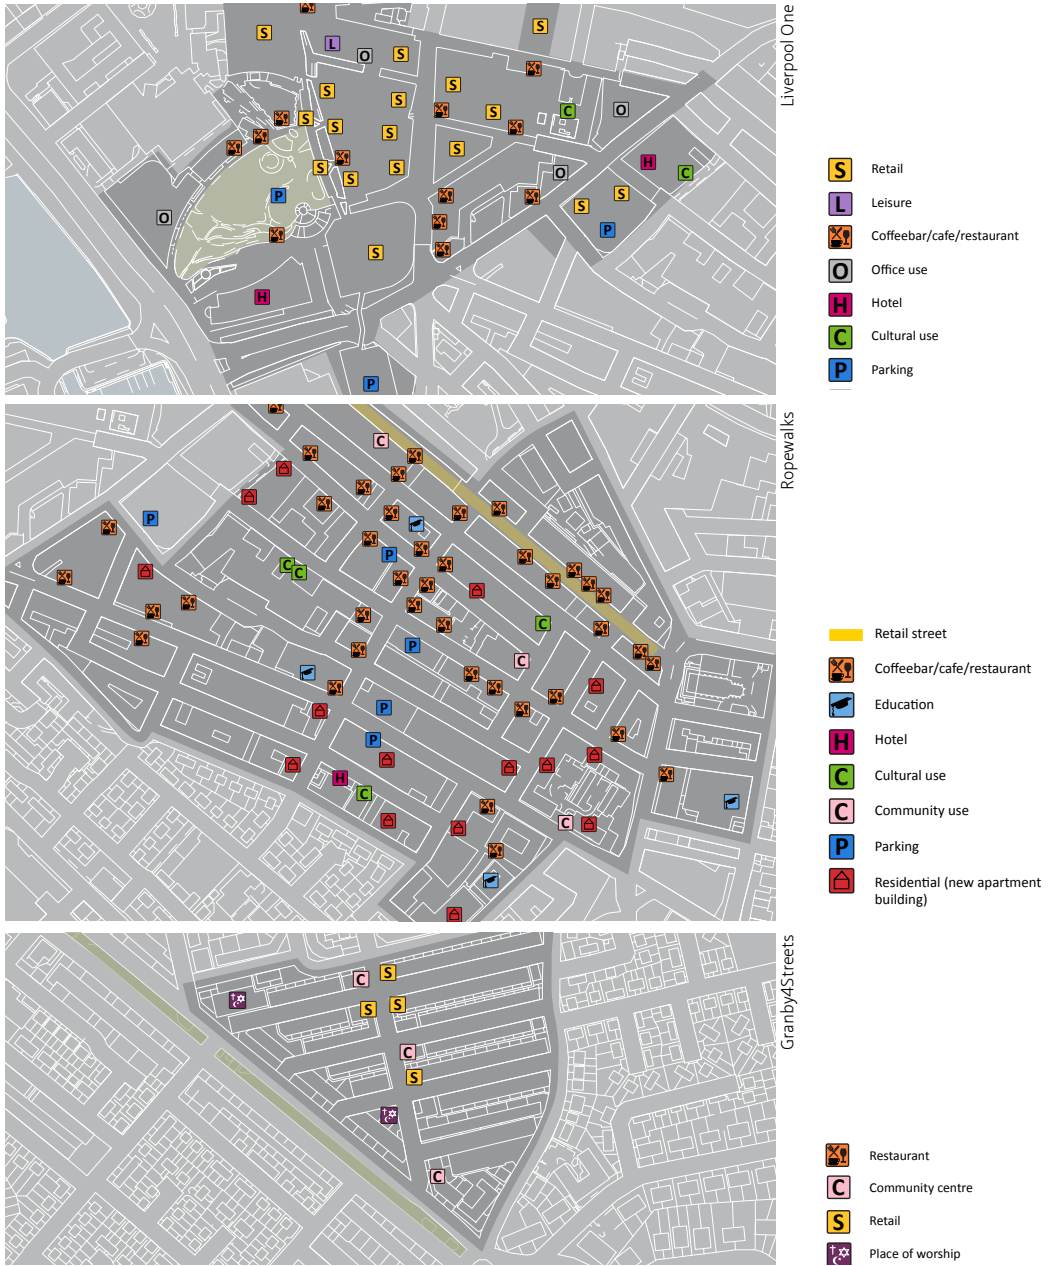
Liverpool One

S Retail
L Leisure
Coffeebar/cafe/restaurant
O Office use
H Hotel
C Cultural use
P Parking

Ropewalks

Retail street
Coffeebar/cafe/restaurant
Education
H Hotel
C Cultural use
C Community use
P Parking
Residential (new apartment building)

Granby4Streets

Restaurant
C Community centre
S Retail
Place of worship